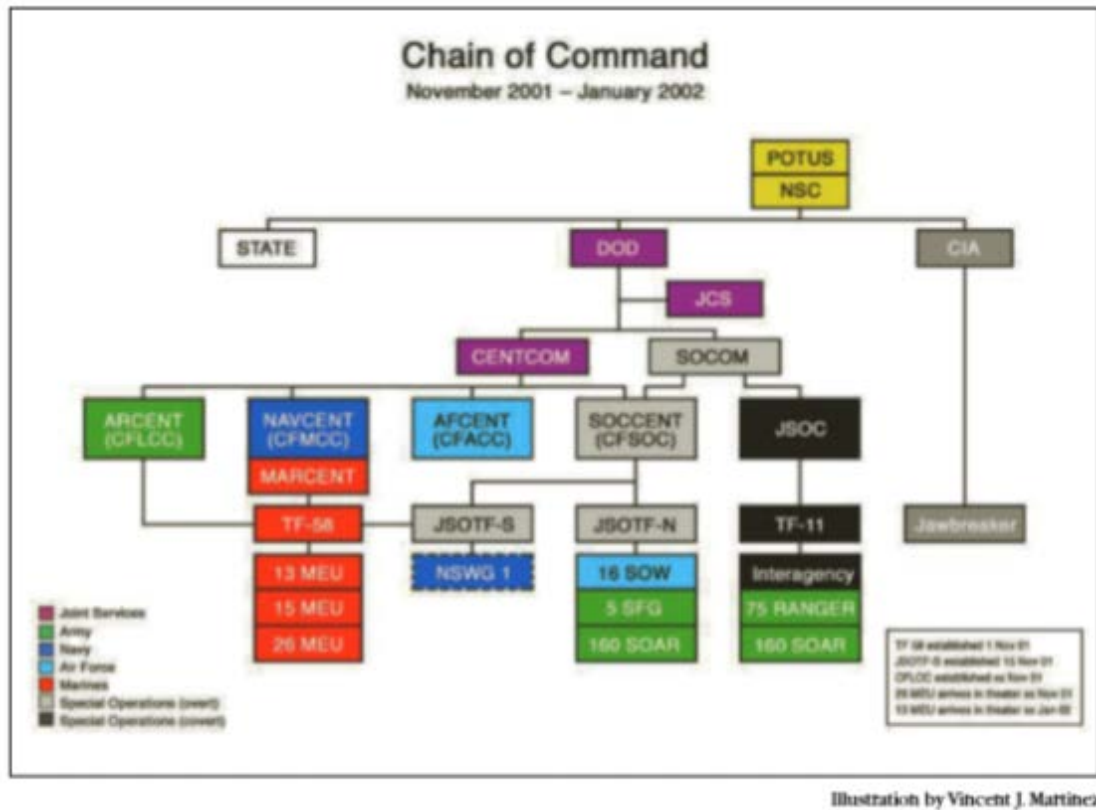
Chain of Command
November 2001 – January 2002

POTUS
NSC

STATE

DOD

CIA

JCS

CENTCOM

SOCOM

ARCENT (CFLCC)

NAVCENT (CFMCC)

MARCENT

AFCENT (CFACC)

SOCCENT (CFSOC)

JSOC

TF-58

JSOTF-S

JSOTF-N

TF-11

Jawbreaker

13 MEU

15 MEU

26 MEU

NSWG 1

16 SOW

5 SFG

160 SOAR

Interagency

75 RANGER

160 SOAR

Joint Services
Army
Navy
Air Force
Marines
Special Operations (overt)
Special Operations (covert)

TF 58 established 1 Nov 01
JSOTF-S established 15 Nov 01
CFLCC established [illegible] Nov 01
26 MEU arrives in theater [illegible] Nov 01
13 MEU arrives in theater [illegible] Jan 02

Illustration by Vincent J. Martinez